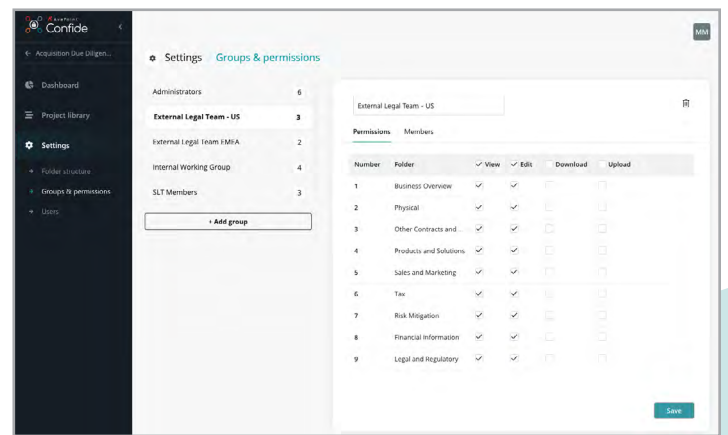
Confide

← Acquisition Due Diligen...

Dashboard

Project library

Settings

Folder structure

Groups & permissions

Users

MM

Settings Groups & permissions

| Administrators | 6 |
|---|---|
| External Legal Team - US | 3 |
| External Legal Team EMEA | 2 |
| Internal Working Group | 4 |
| SLT Members | 3 |

+ Add group

External Legal Team - US

Permissions Members

| Number | Folder | View | Edit | Download | Upload |
|---|---|---|---|---|---|
| 1 | Business Overview | ✓ | ✓ | | |
| 2 | Physical | ✓ | ✓ | | |
| 3 | Other Contracts and... | ✓ | ✓ | | |
| 4 | Products and Solutions | ✓ | ✓ | | |
| 5 | Sales and Marketing | ✓ | ✓ | | |
| 6 | Tax | ✓ | ✓ | | |
| 7 | Risk Mitigation | ✓ | ✓ | | |
| 8 | Financial Information | ✓ | ✓ | | |
| 9 | Legal and Regulatory | ✓ | ✓ | | |

Save